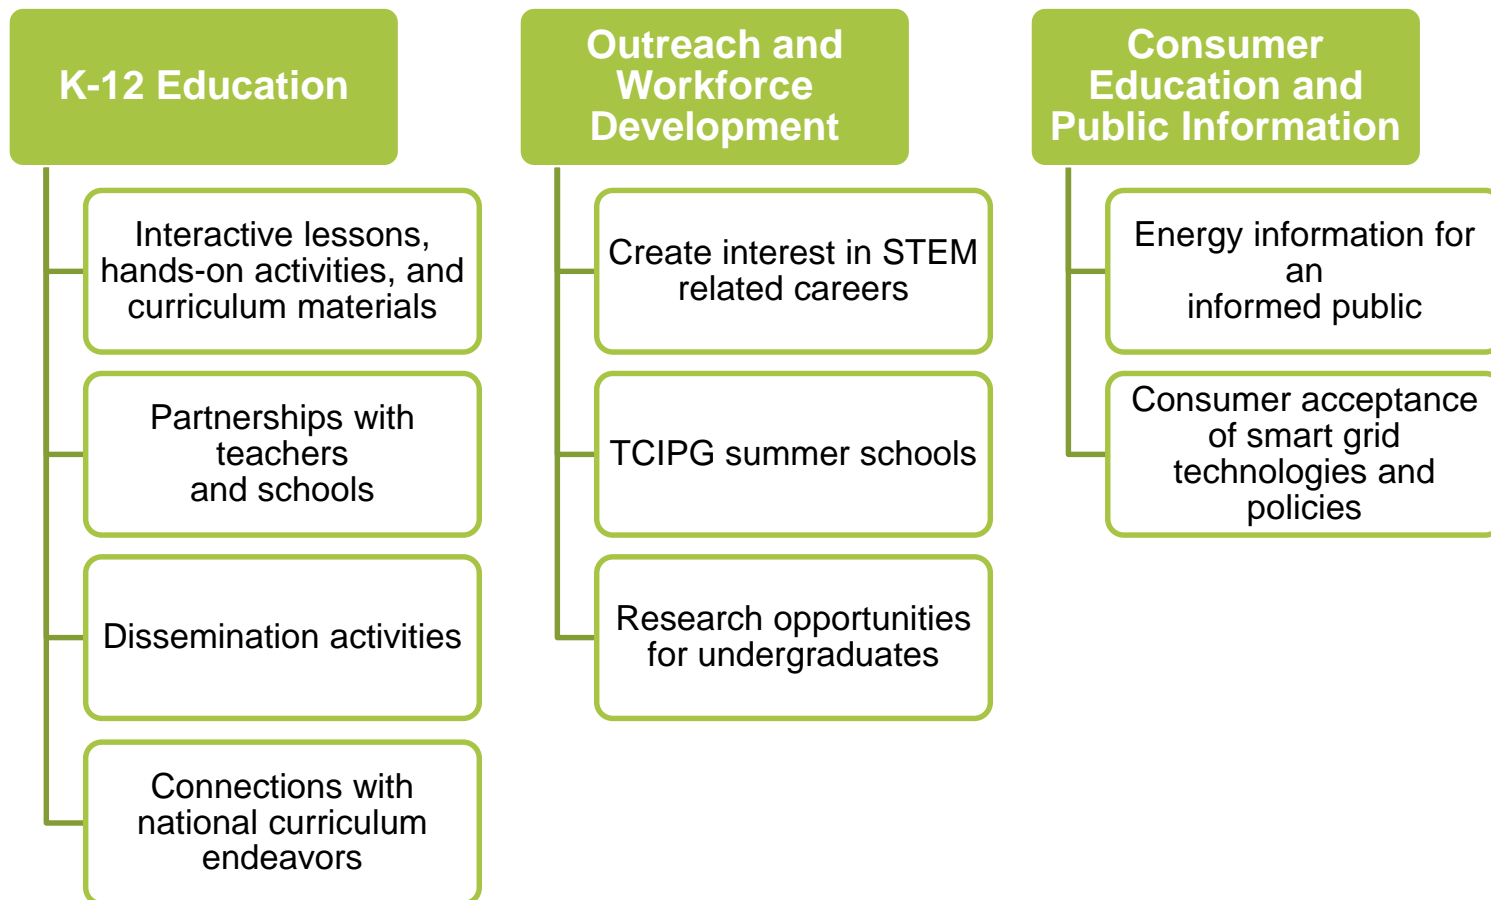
K-12 Education

Interactive lessons, hands-on activities, and curriculum materials

Partnerships with teachers and schools

Dissemination activities

Connections with national curriculum endeavors

Outreach and Workforce Development

Create interest in STEM related careers

TCIPG summer schools

Research opportunities for undergraduates

Consumer Education and Public Information

Energy information for an informed public

Consumer acceptance of smart grid technologies and policies